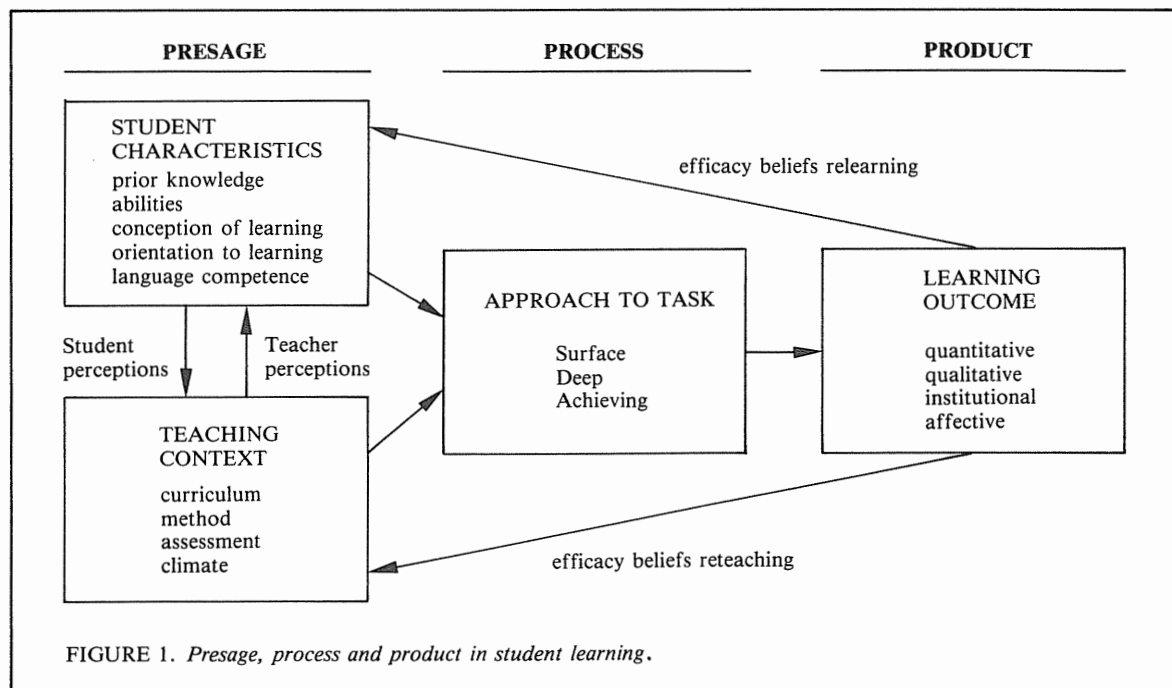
PRESAGE

PROCESS

PRODUCT

STUDENT CHARACTERISTICS
prior knowledge
abilities
conception of learning
orientation to learning
language competence

efficacy beliefs relearning

Student perceptions

Teacher perceptions

APPROACH TO TASK
Surface
Deep
Achieving

LEARNING OUTCOME
quantitative
qualitative
institutional
affective

TEACHING CONTEXT
curriculum
method
assessment
climate

efficacy beliefs reteaching

FIGURE 1. *Presage, process and product in student learning*.